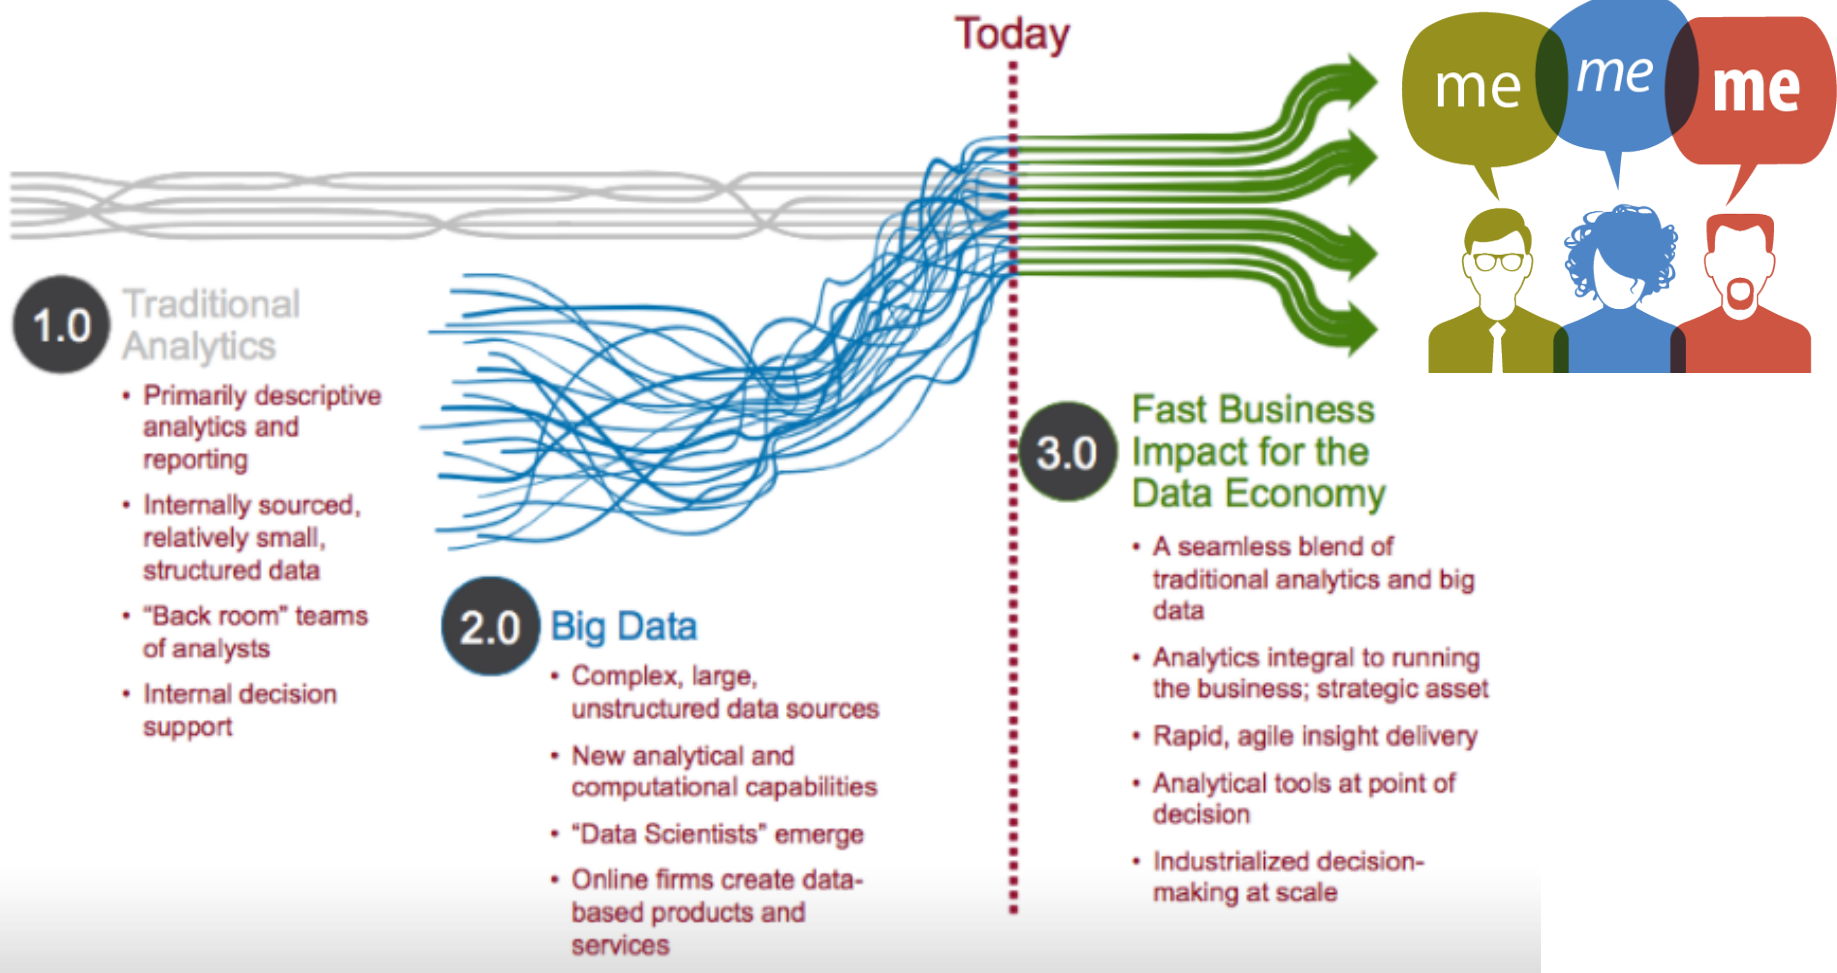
Today

me me me

1.0 Traditional Analytics

• Primarily descriptive analytics and reporting
• Internally sourced, relatively small, structured data
• "Back room" teams of analysts
• Internal decision support

2.0 Big Data

• Complex, large, unstructured data sources
• New analytical and computational capabilities
• "Data Scientists" emerge
• Online firms create data-based products and services

3.0 Fast Business Impact for the Data Economy

• A seamless blend of traditional analytics and big data
• Analytics integral to running the business; strategic asset
• Rapid, agile insight delivery
• Analytical tools at point of decision
• Industrialized decision-making at scale